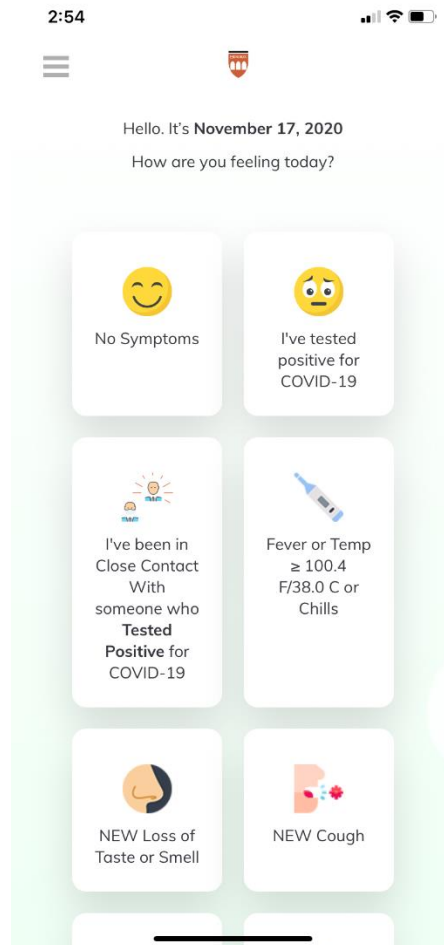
2:54

Hello. It's **November 17, 2020**

How are you feeling today?

No Symptoms

I've tested positive for COVID-19

I've been in Close Contact With someone who **Tested Positive** for COVID-19

Fever or Temp ≥ 100.4 F/38.0 C or Chills

NEW Loss of Taste or Smell

NEW Cough